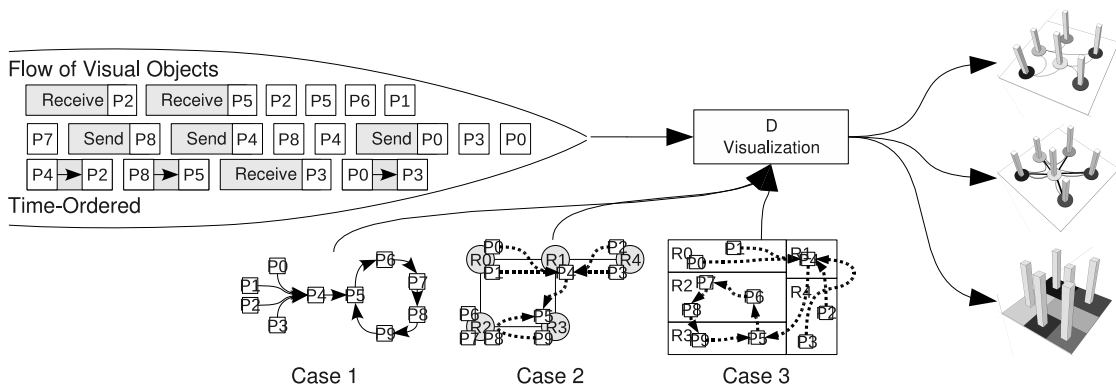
Flow of Visual Objects
Receive P2 Receive P5 P2 P5 P6 P1
P7 Send P8 Send P4 P8 P4 Send P0 P3 P0
P4 P2 P8 P5 Receive P3 P0 P3
Time-Ordered

D
Visualization

P0
P1
P2
P3
P4
P5
P6
P7
P8
P9

P0 R0 R1 P2 R4
P1 P4 P3
P6 R2 P5 R3
P7 P8 P9

R0 P1 R1
P0 P4
R2 P7 P6 R4
P8 P2
R3 P9 P5 P3

Case 1
Case 2
Case 3